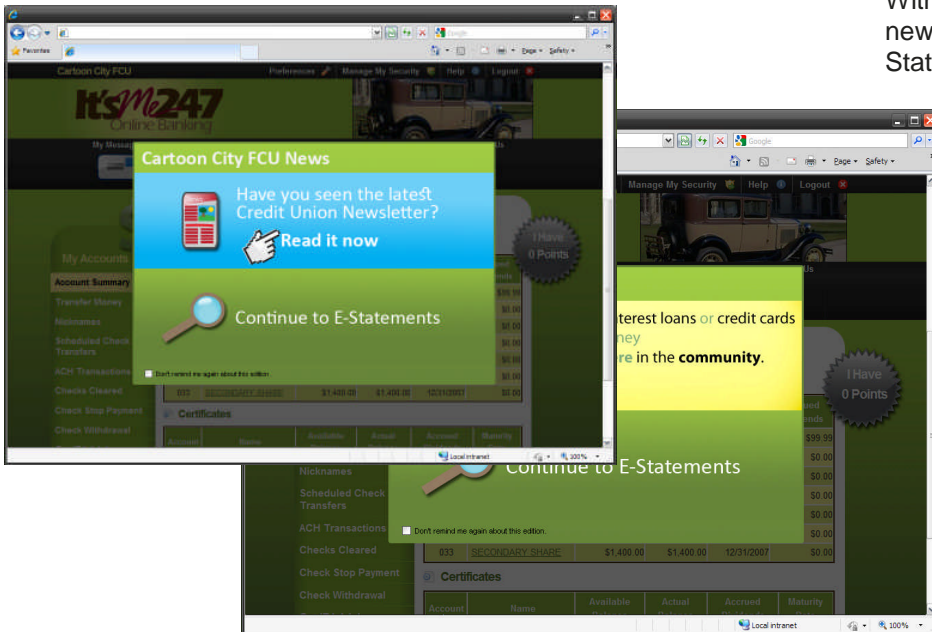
Witl
new
Stat

Favorites

Google

Page Safety

Cartoon City FCU

Preferences Manage My Security Help Logout

It'sMe247
Online Banking

My Messa

Cartoon City FCU News

Have you seen the latest Credit Union Newsletter?

Read it now

Continue to E-Statements

Don't remind me again about this edition.

My Accounts

Account Summary

Transfer Money

Nicknames

Scheduled Check Transfers

ACH Transactions

Checks Cleared

Check Stop Payment

Check Withdrawal

I Have 0 Points

$99.99

$0.00

$0.00

$0.00

$0.00

$0.00

$0.00

033 SECONDARY SHARE $1,400.00 $1,400.00 12/31/2007

Certificates

| Account | Name | Available | Actual | Accrued | Maturity |
|---|---|---|---|---|---|

Local intranet 100%

Google

Page Safety

Manage My Security Help Logout

Us

terest loans or credit cards
ney
re in the community.

I Have 0 Points

Continue to E-Statements

Don't remind me again about this edition.

Nicknames

Scheduled Check Transfers

ACH Transactions

Checks Cleared

Check Stop Payment

Check Withdrawal

$99.99

$0.00

$0.00

$0.00

$0.00

$0.00

$0.00

033 SECONDARY SHARE $1,400.00 $1,400.00 12/31/2007 $0.00

Certificates

| Account | Name | Available Balance | Actual | Accrued Dividends | Maturity Date |
|---|---|---|---|---|---|

Local intranet 100%